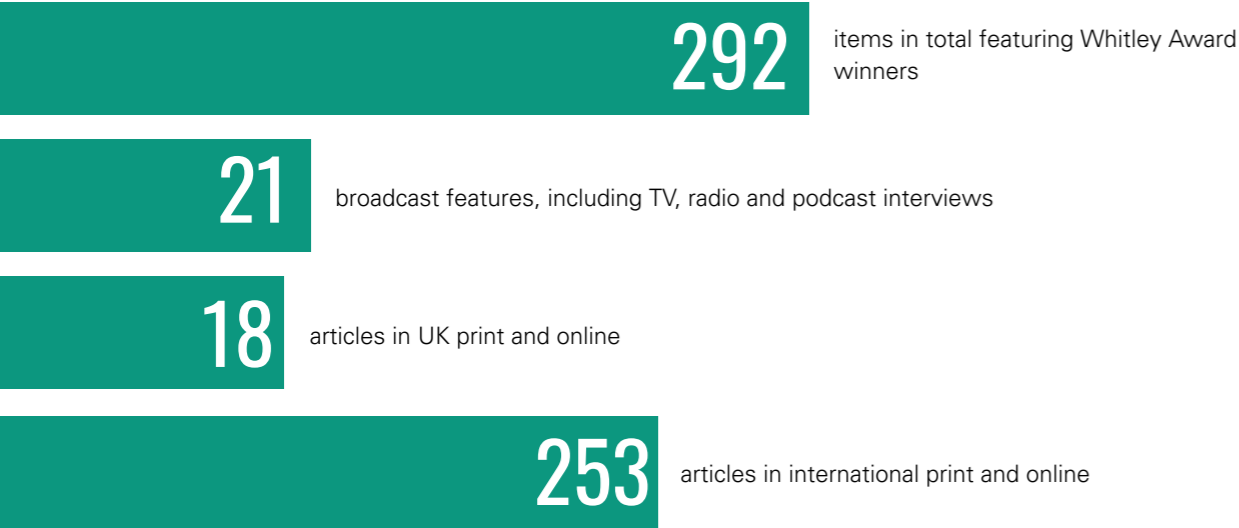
292 items in total featuring Whitley Award winners

21 broadcast features, including TV, radio and podcast interviews

18 articles in UK print and online

253 articles in international print and online